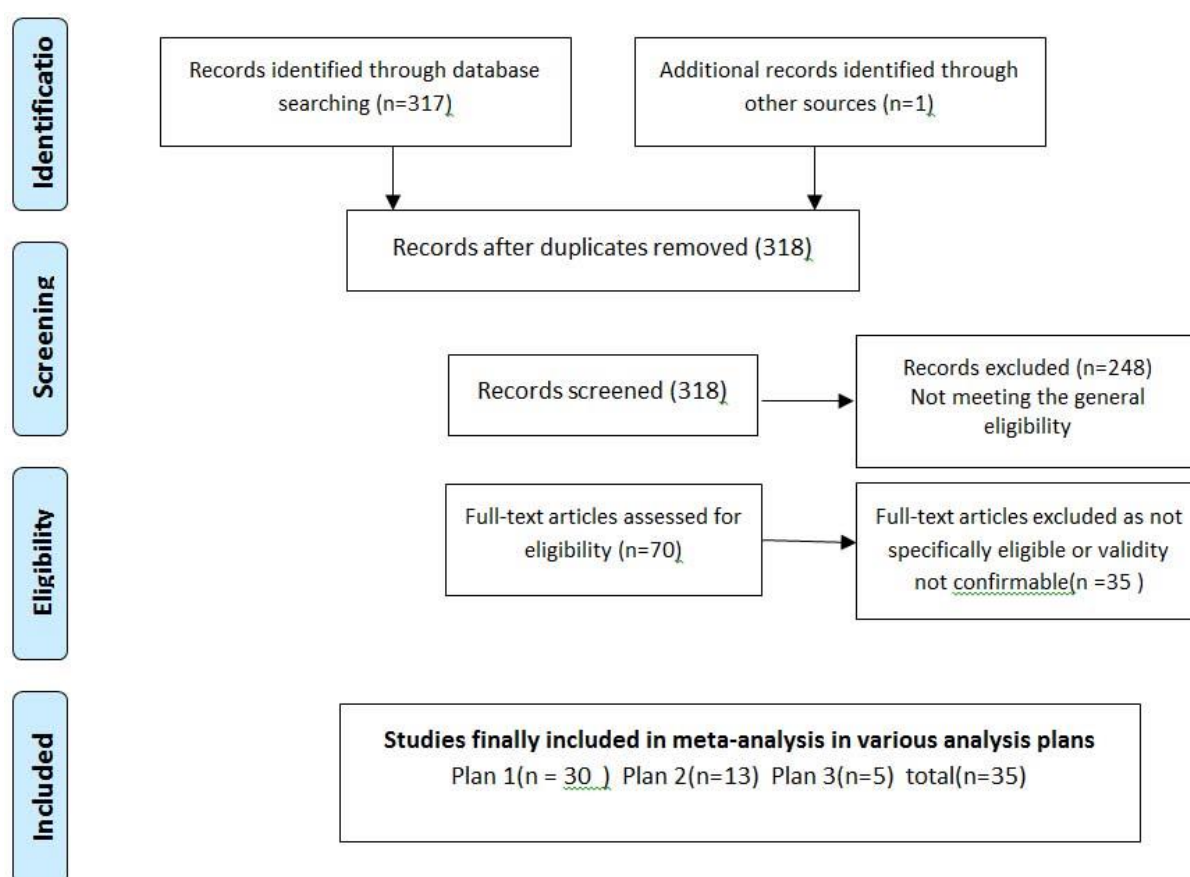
Identificatio

Records identified through database searching (n=317)

Additional records identified through other sources (n=1)

Records after duplicates removed (318)

Screening

Records screened (318)

Records excluded (n=248) Not meeting the general eligibility

Eligibility

Full-text articles assessed for eligibility (n=70)

Full-text articles excluded as not specifically eligible or validity not confirmable(n =35 )

Included

**Studies finally included in meta-analysis in various analysis plans**
Plan 1(n = 30 ) Plan 2(n=13) Plan 3(n=5) total(n=35)